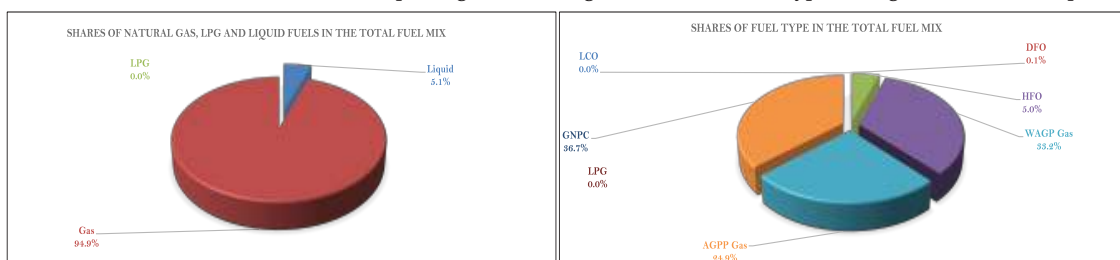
SHARES OF NATURAL GAS, LPG AND LIQUID FUELS IN THE TOTAL FUEL MIX

LPG
0.0%

Liquid
5.1%

Gas
94.9%

SHARES OF FUEL TYPE IN THE TOTAL FUEL MIX

LCO
0.0%

DFO
0.1%

HFO
5.0%

WAGP Gas
33.2%

GNPC
36.7%

LPG
0.0%

AGPP Gas
24.9%